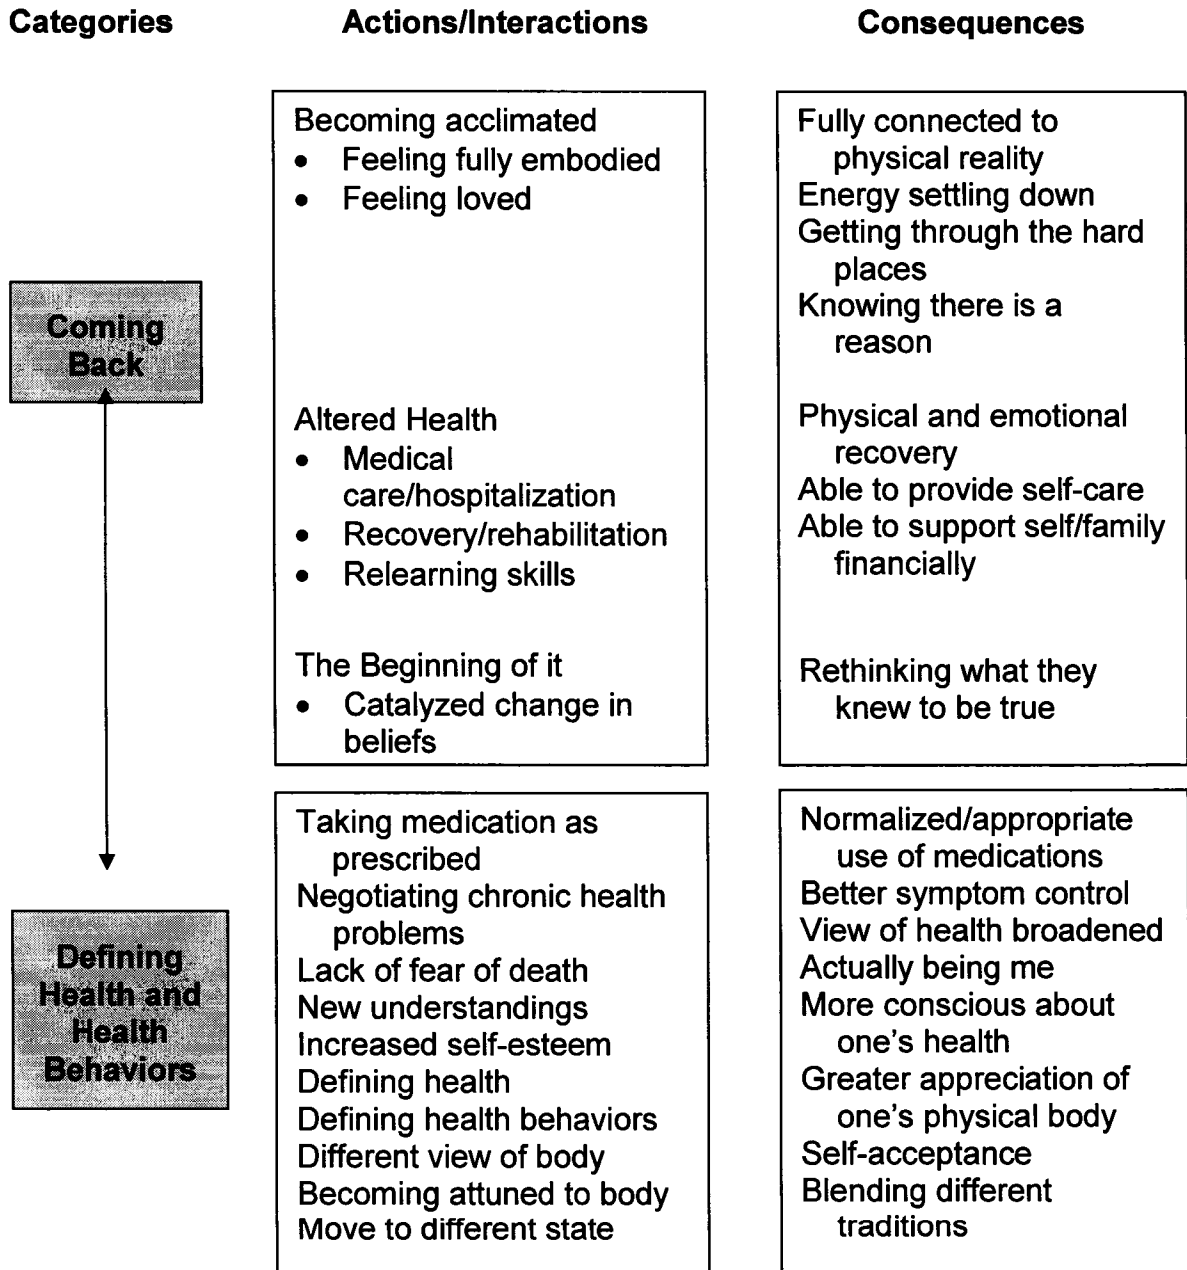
| Categories | Actions/Interactions | Consequences |
|---|---|---|
| Coming Back | Becoming acclimated<br>• Feeling fully embodied<br>• Feeling loved<br><br>Altered Health<br>• Medical care/hospitalization<br>• Recovery/rehabilitation<br>• Relearning skills<br><br>The Beginning of it<br>• Catalyzed change in beliefs | Fully connected to physical reality<br>Energy settling down<br>Getting through the hard places<br>Knowing there is a reason<br><br>Physical and emotional recovery<br>Able to provide self-care<br>Able to support self/family financially<br><br>Rethinking what they knew to be true |
| Defining Health and Health Behaviors | Taking medication as prescribed<br>Negotiating chronic health problems<br>Lack of fear of death<br>New understandings<br>Increased self-esteem<br>Defining health<br>Defining health behaviors<br>Different view of body<br>Becoming attuned to body<br>Move to different state | Normalized/appropriate use of medications<br>Better symptom control<br>View of health broadened<br>Actually being me<br>More conscious about one's health<br>Greater appreciation of one's physical body<br>Self-acceptance<br>Blending different traditions |